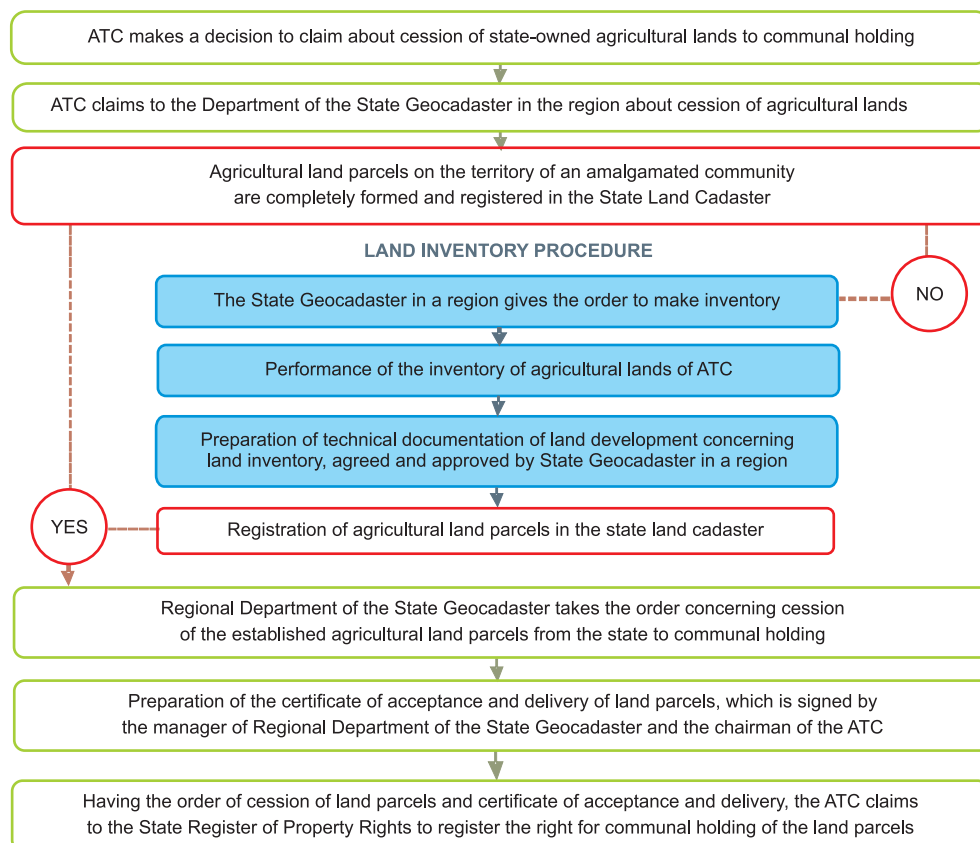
ATC makes a decision to claim about cession of state-owned agricultural lands to communal holding

ATC claims to the Department of the State Geocadaster in the region about cession of agricultural lands

Agricultural land parcels on the territory of an amalgamated community are completely formed and registered in the State Land Cadaster

LAND INVENTORY PROCEDURE

NO

The State Geocadaster in a region gives the order to make inventory

Performance of the inventory of agricultural lands of ATC

Preparation of technical documentation of land development concerning land inventory, agreed and approved by State Geocadaster in a region

YES

Registration of agricultural land parcels in the state land cadaster

Regional Department of the State Geocadaster takes the order concerning cession of the established agricultural land parcels from the state to communal holding

Preparation of the certificate of acceptance and delivery of land parcels, which is signed by the manager of Regional Department of the State Geocadaster and the chairman of the ATC

Having the order of cession of land parcels and certificate of acceptance and delivery, the ATC claims to the State Register of Property Rights to register the right for communal holding of the land parcels